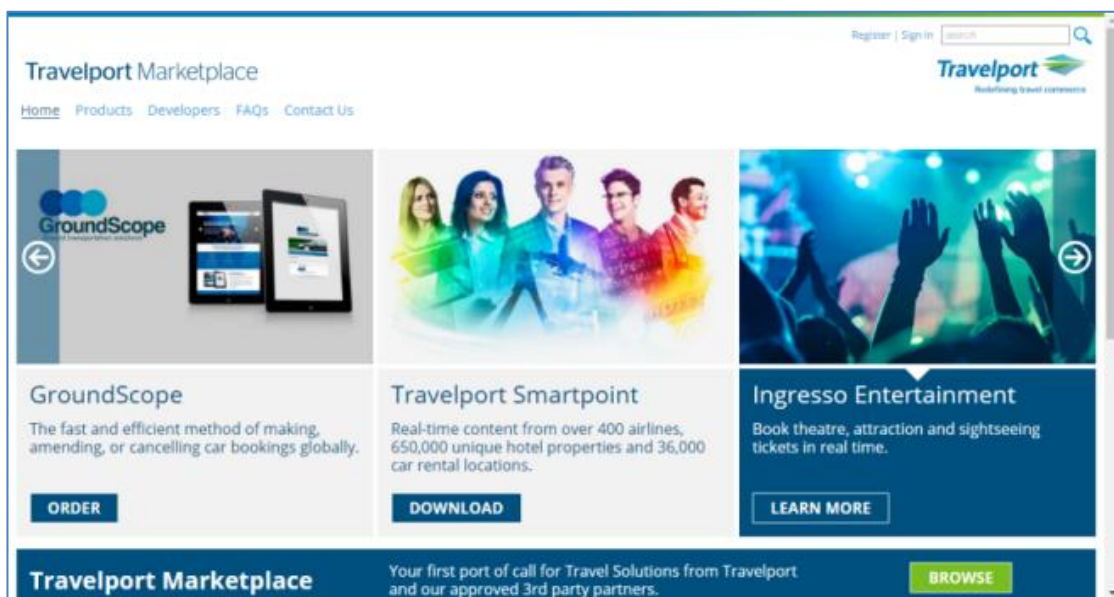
Register | Sign in search

Travelport Marketplace

Travelport
Redefining travel commerce

Home Products Developers FAQs Contact Us

GroundScope
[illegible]

GroundScope
The fast and efficient method of making, amending, or cancelling car bookings globally.
ORDER

Travelport Smartpoint
Real-time content from over 400 airlines, 650,000 unique hotel properties and 36,000 car rental locations.
DOWNLOAD

Ingresso Entertainment
Book theatre, attraction and sightseeing tickets in real time.
LEARN MORE

Travelport Marketplace
Your first port of call for Travel Solutions from Travelport and our approved 3rd party partners.
BROWSE